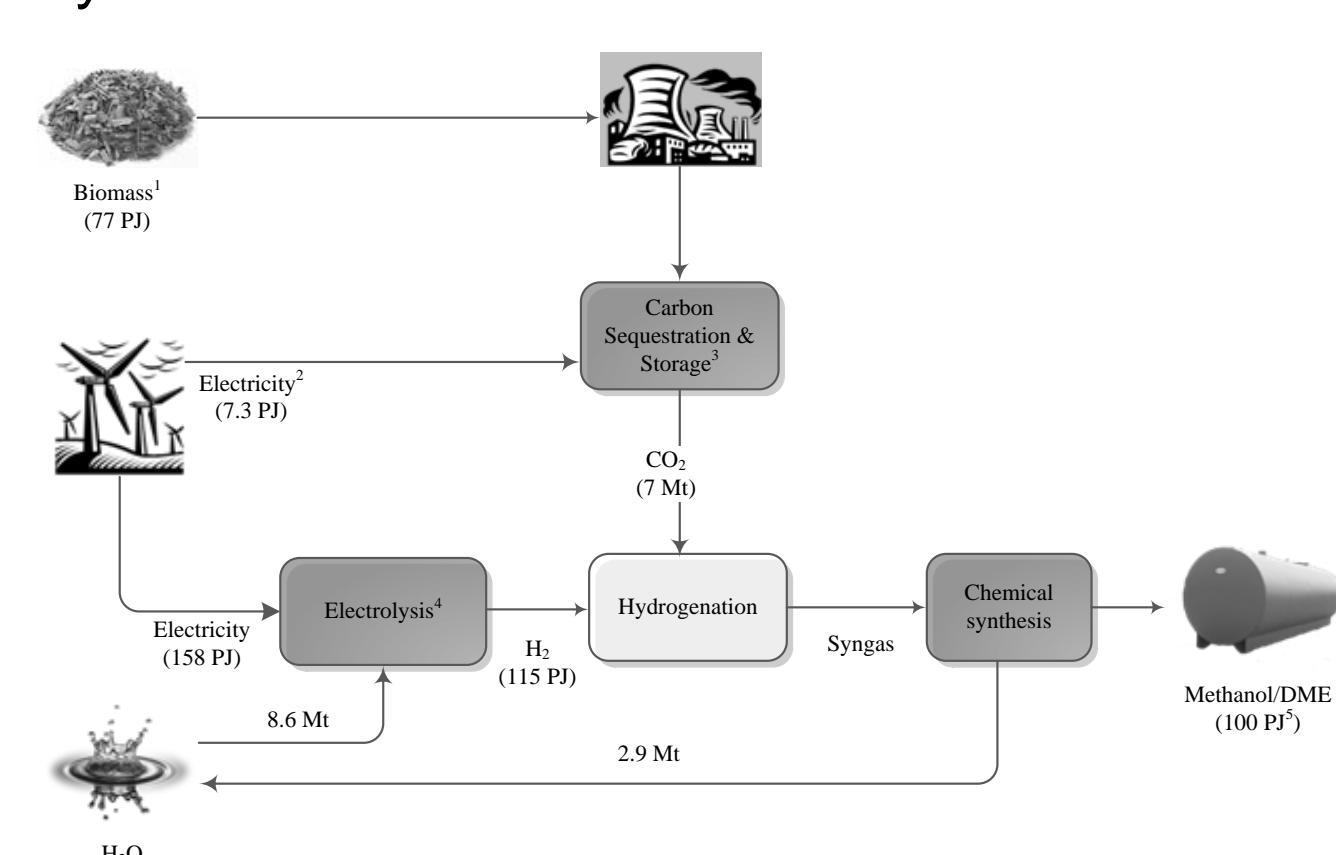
Biomass$^1$
(77 PJ)

Carbon Sequestration & Storage$^3$

Electricity$^2$
(7.3 PJ)

$CO_2$
(7 Mt)

Electricity
(158 PJ)

Electrolysis$^4$

$H_2$
(115 PJ)

Hydrogenation

Syngas

Chemical synthesis

Methanol/DME
(100 PJ$^5$)

8.6 Mt

2.9 Mt

$H_2O$